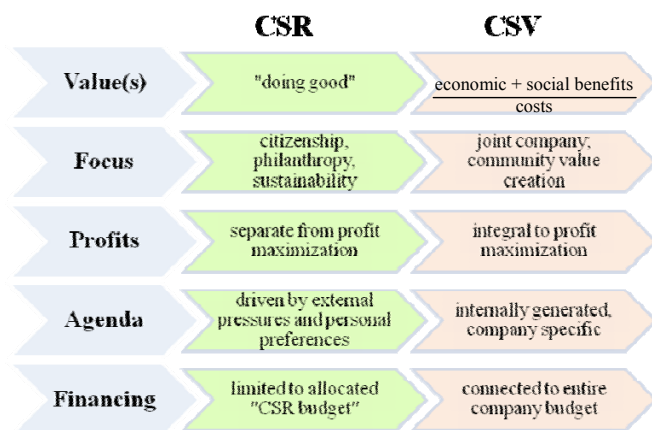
|  | CSR | CSV |
|---|---|---|
| Value(s) | "doing good" | $\frac{\text{economic + social benefits}}{\text{costs}}$ |
| Focus | citizenship, philanthropy, sustainability | joint company, community value creation |
| Profits | separate from profit maximization | integral to profit maximization |
| Agenda | driven by external pressures and personal preferences | internally generated, company specific |
| Financing | limited to allocated "CSR budget" | connected to entire company budget |